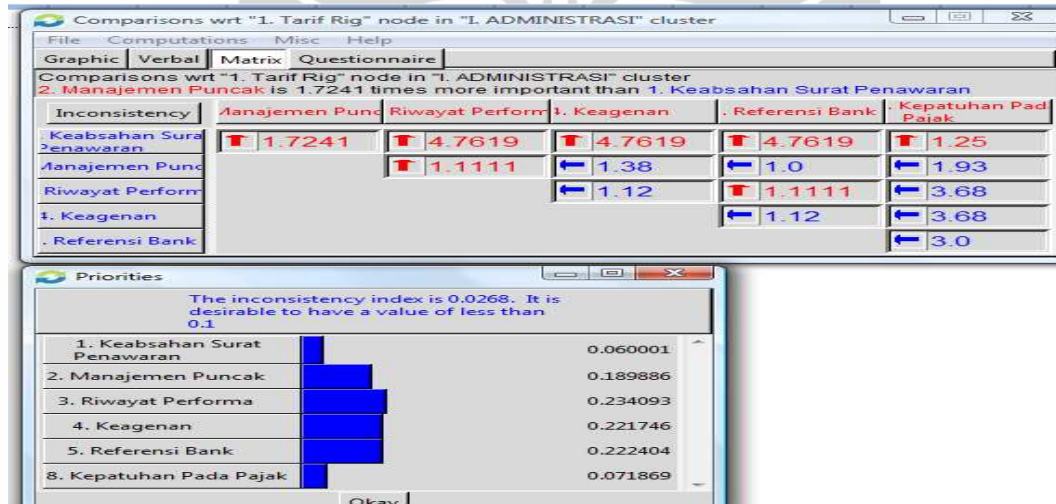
Comparisons wrt "1. Tarif Rig" node in "I. ADMINISTRASI" cluster

File Computations Misc Help

Graphic Verbal Matrix Questionnaire

Comparisons wrt "1. Tarif Rig" node in "I. ADMINISTRASI" cluster
2. Manajemen Puncak is 1.7241 times more important than 1. Keabsahan Surat Penawaran

| Inconsistency | Manajemen Punc | Riwayat Perform | 4. Keagenan | . Referensi Bank | . Kepatuhan Pad Pajak |
|---|---|---|---|---|---|
| . Keabsahan Sura Penawaran | 1.7241 | 4.7619 | 4.7619 | 4.7619 | 1.25 |
| Manajemen Punc | | 1.1111 | 1.38 | 1.0 | 1.93 |
| Riwayat Perform | | | 1.12 | 1.1111 | 3.68 |
| 4. Keagenan | | | | 1.12 | 3.68 |
| . Referensi Bank | | | | | 3.0 |

Priorities

The inconsistency index is 0.0268. It is desirable to have a value of less than 0.1

| | |
|---|---|
| 1. Keabsahan Surat Penawaran | 0.060001 |
| 2. Manajemen Puncak | 0.189886 |
| 3. Riwayat Performa | 0.234093 |
| 4. Keagenan | 0.221746 |
| 5. Referensi Bank | 0.222404 |
| 8. Kepatuhan Pada Pajak | 0.071869 |

Okay